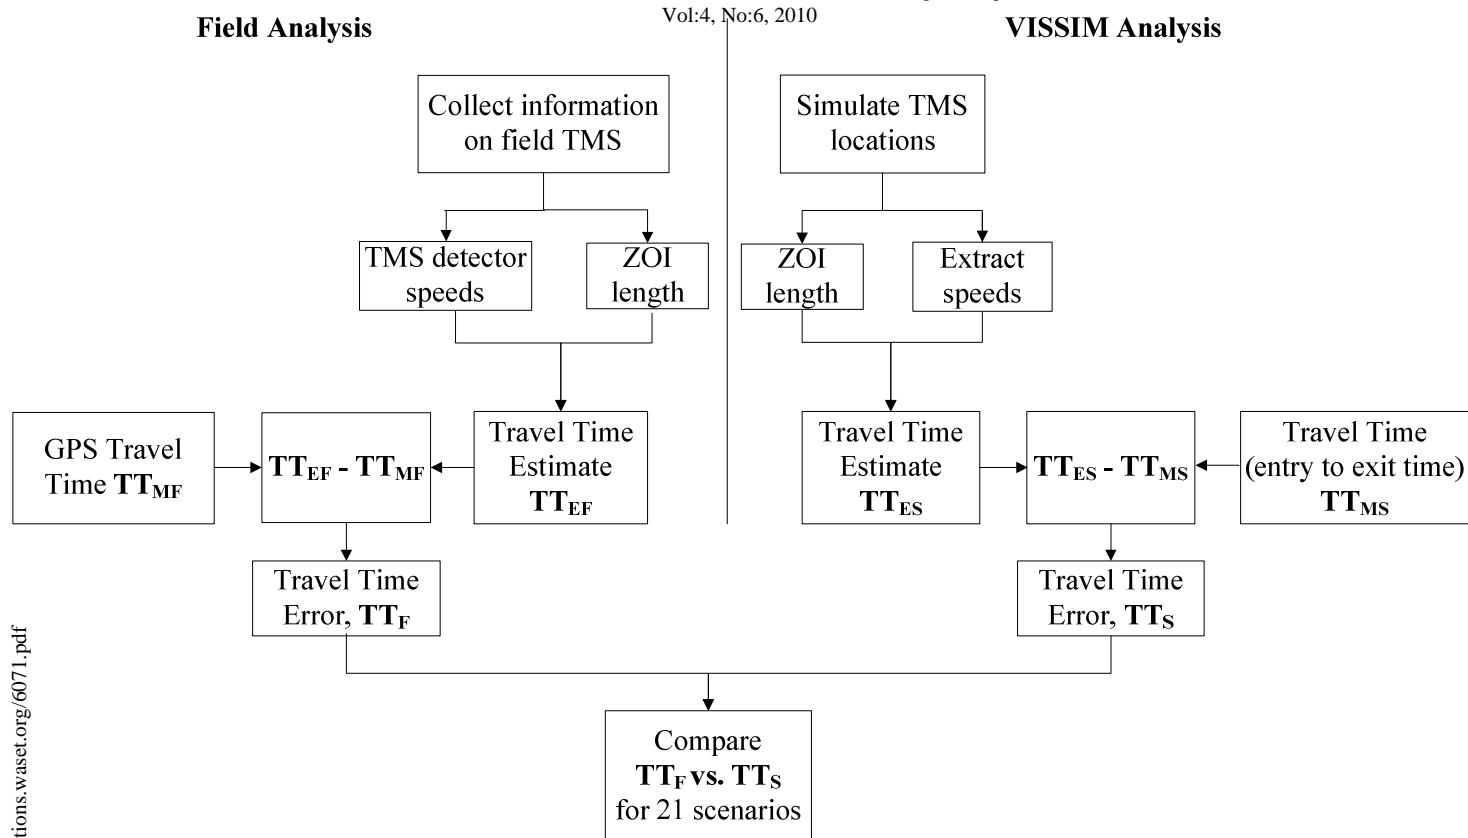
Vol:4, No:6, 2010

Field Analysis

VISSIM Analysis

Collect information on field TMS

TMS detector speeds

ZOI length

Travel Time Estimate $\mathbf{TT_{EF}}$

GPS Travel Time $\mathbf{TT_{MF}}$

$\mathbf{TT_{EF}}$ - $\mathbf{TT_{MF}}$

Travel Time Error, $\mathbf{TT_{F}}$

Simulate TMS locations

ZOI length

Extract speeds

Travel Time Estimate $\mathbf{TT_{ES}}$

$\mathbf{TT_{ES}}$ - $\mathbf{TT_{MS}}$

Travel Time (entry to exit time) $\mathbf{TT_{MS}}$

Travel Time Error, $\mathbf{TT_{S}}$

Compare $\mathbf{TT_{F}}$ vs. $\mathbf{TT_{S}}$ for 21 scenarios

tions.waset.org/6071.pdf